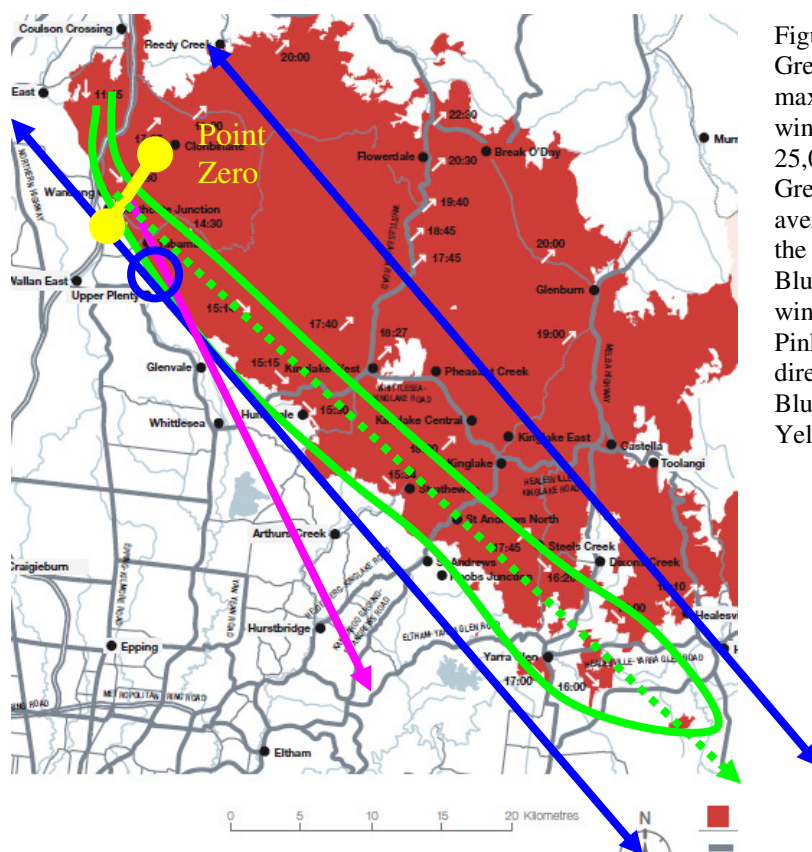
Coulson Crossing
Reedy Creek
20:00
East
11:45
Point Zero
Clonbinane
22:30
Flowerdale
20:30
Break O'Day
Wandong
Heathcote Junction
14:30
19:40
18:45
17:45
20:00
Wallan East
Upper Plenty
Glenburn
15:1
17:40
18:27
19:00
Glenvale
15:15
Kinglake West
Pheasant Creek
Whittlesea
Humevale
15:50
Kinglake Central
Kinglake East
Castella
Toolangi
Kinglake
Strathewen
St Andrews North
Arthurs Creek
Craigieburn
17:45
Steels Creek
St Andrews
Dixons Creek
Hoobs Junction
16:20
Hurstbridge
Epping
Yarra Glen
17:00
16:00
Healesville
Eltham
0 5 10 15 20 Kilometres
N
Murr
Fig
Gre
max
win
25,0
Gre
ave
the
Blu
win
Pink
dire
Blu
Yel